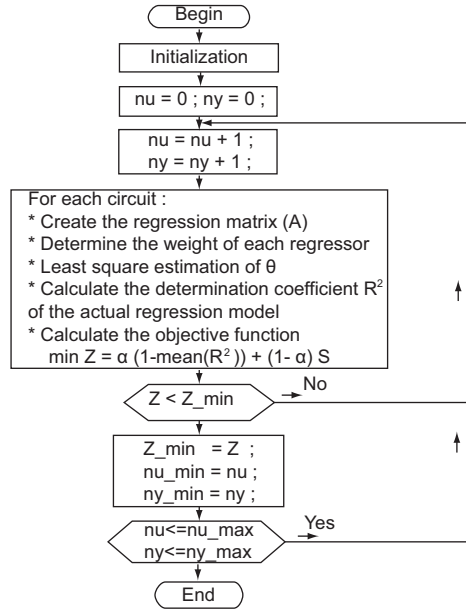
Begin

Initialization

nu = 0 ; ny = 0 ;

nu = nu + 1 ;
ny = ny + 1 ;

For each circuit :
* Create the regression matrix (A)
* Determine the weight of each regressor
* Least square estimation of θ
* Calculate the determination coefficient $R^2$ of the actual regression model
* Calculate the objective function
min Z = α (1-mean($R^2$)) + (1- α) S

Z < Z_min

No

Z_min = Z ;
nu_min = nu ;
ny_min = ny ;

nu<=nu_max
ny<=ny_max

Yes

End